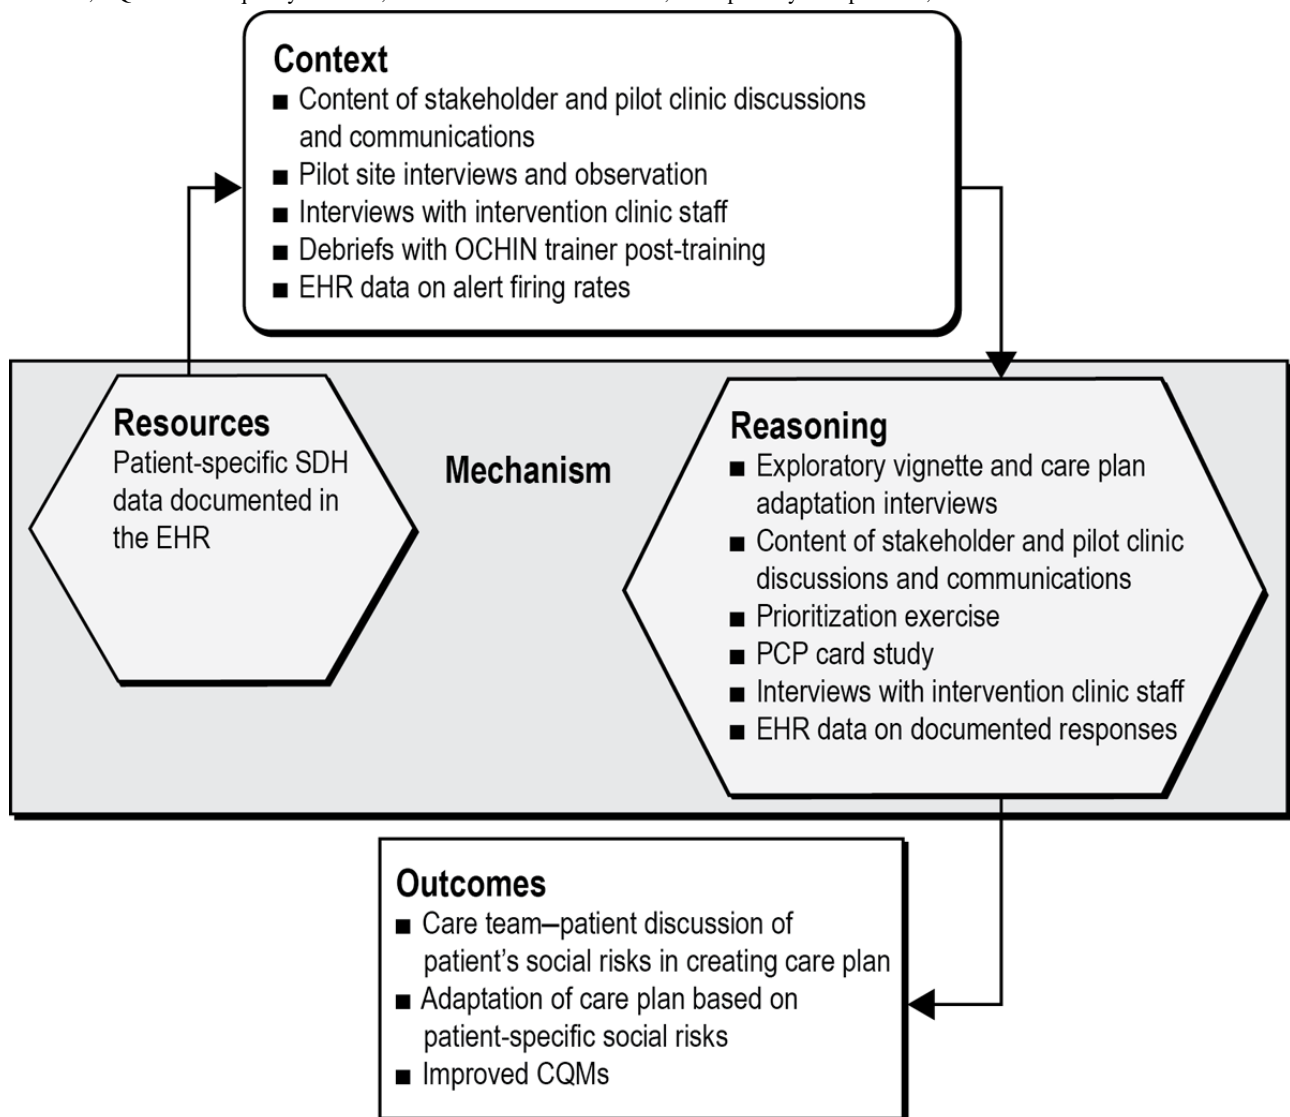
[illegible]

Context
■ Content of stakeholder and pilot clinic discussions and communications
■ Pilot site interviews and observation
■ Interviews with intervention clinic staff
■ Debriefs with OCHIN trainer post-training
■ EHR data on alert firing rates

Resources
Patient-specific SDH data documented in the EHR

Mechanism

Reasoning
■ Exploratory vignette and care plan adaptation interviews
■ Content of stakeholder and pilot clinic discussions and communications
■ Prioritization exercise
■ PCP card study
■ Interviews with intervention clinic staff
■ EHR data on documented responses

Outcomes
■ Care team–patient discussion of patient's social risks in creating care plan
■ Adaptation of care plan based on patient-specific social risks
■ Improved CQMs